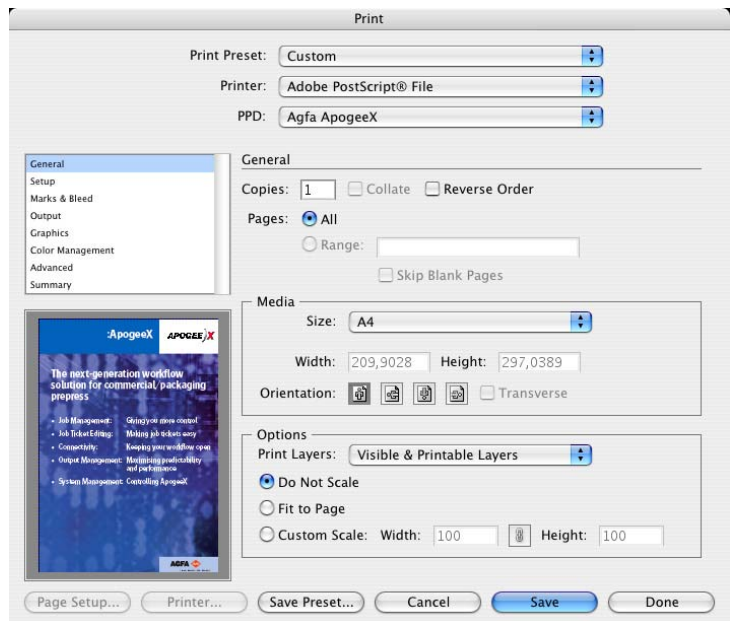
Print

Print Preset: Custom

Printer: Adobe PostScript® File

PPD: Agfa ApogeeX

General
Setup
Marks & Bleed
Output
Graphics
Color Management
Advanced
Summary

General

Copies: 1 Collate Reverse Order

Pages: All

Range:

Skip Blank Pages

Media

Size: A4

Width: 209,9028 Height: 297,0389

Orientation: Transverse

Options

Print Layers: Visible & Printable Layers

Do Not Scale

Fit to Page

Custom Scale: Width: 100 Height: 100

:ApogeeX APOGEE X

The next-generation workflow solution for commercial, packaging prepress

• Job Management: Giving you more control
• Job Ticket Editing: Making job tickets easy
• Connectivity: Keeping your workflow open
• Output Management: Maximizing predictability and performance
• System Management: Controlling ApogeeX

AGFA

Page Setup... Printer... Save Preset... Cancel Save Done